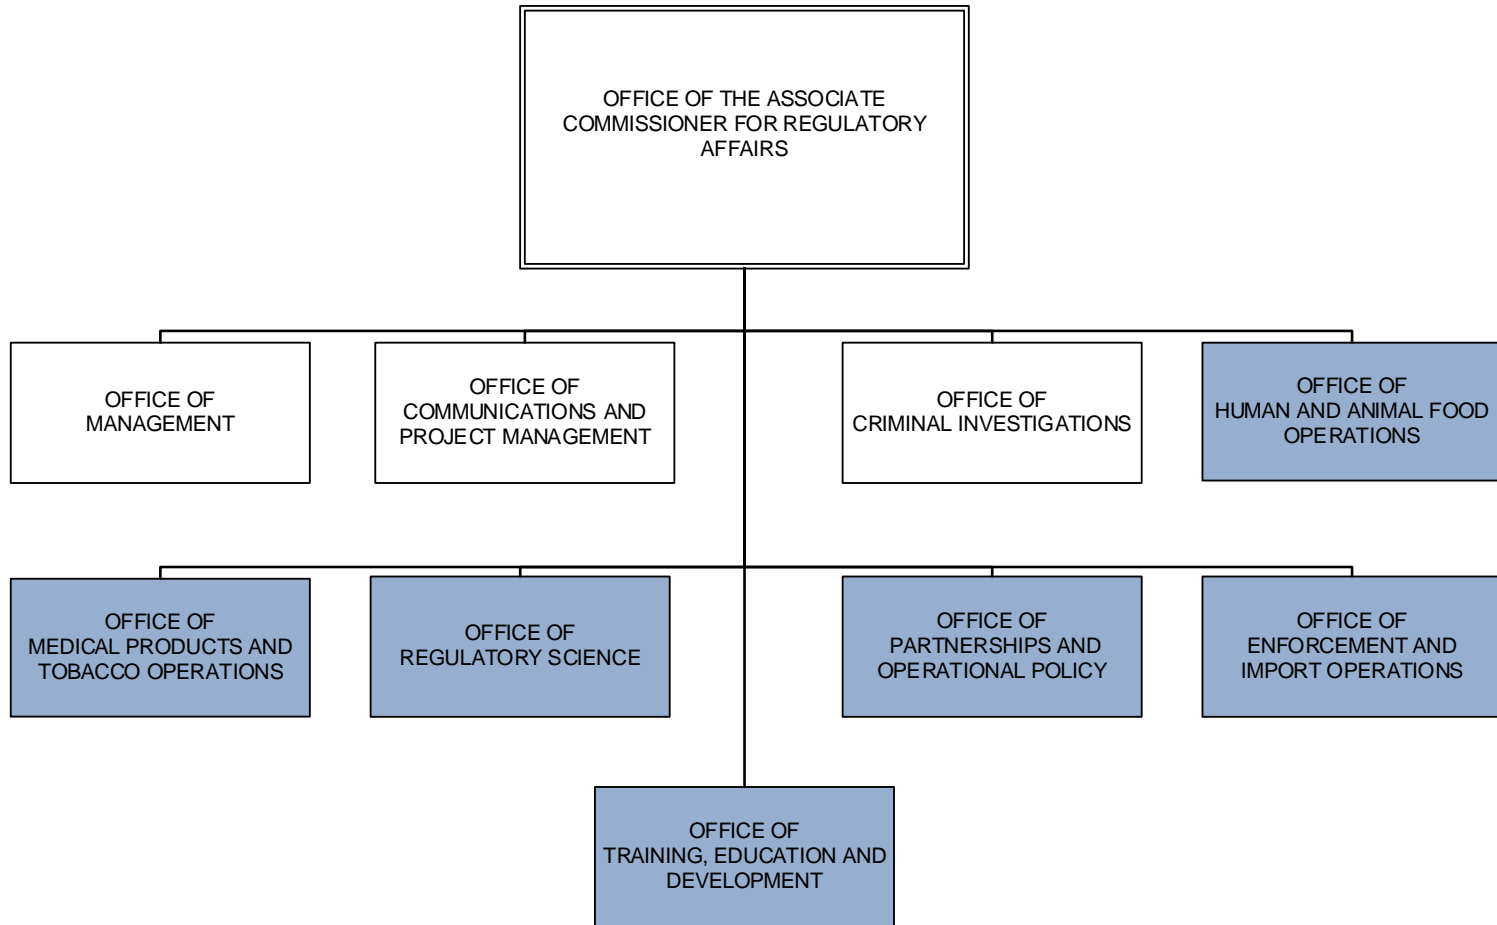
OFFICE OF THE ASSOCIATE COMMISSIONER FOR REGULATORY AFFAIRS

OFFICE OF MANAGEMENT

OFFICE OF COMMUNICATIONS AND PROJECT MANAGEMENT

OFFICE OF CRIMINAL INVESTIGATIONS

OFFICE OF HUMAN AND ANIMAL FOOD OPERATIONS

OFFICE OF MEDICAL PRODUCTS AND TOBACCO OPERATIONS

OFFICE OF REGULATORY SCIENCE

OFFICE OF PARTNERSHIPS AND OPERATIONAL POLICY

OFFICE OF ENFORCEMENT AND IMPORT OPERATIONS

OFFICE OF TRAINING, EDUCATION AND DEVELOPMENT